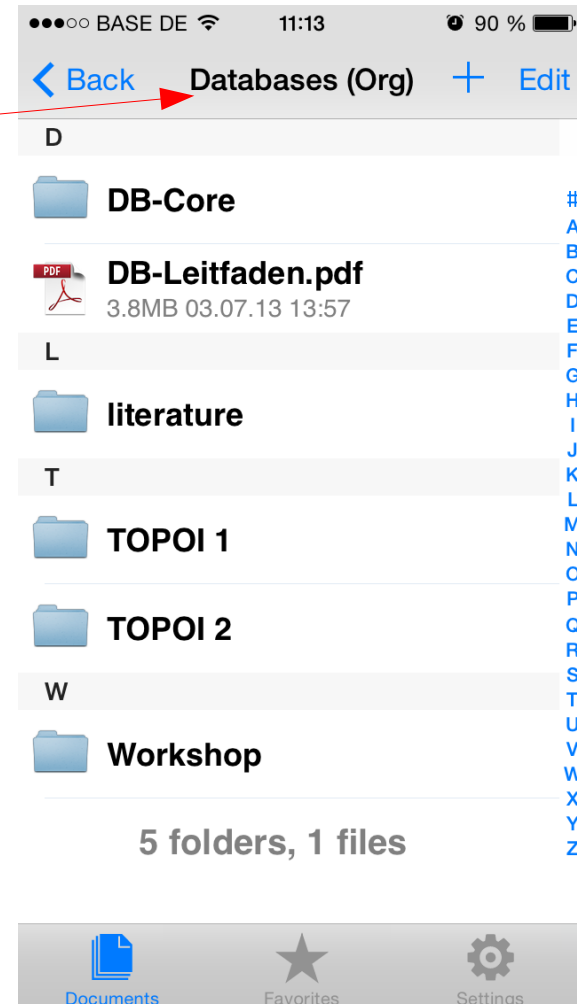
●●●○○ BASE DE 11:13 90 %

Back Databases (Org) + Edit

D

DB-Core

PDF

DB-Leitfaden.pdf
3.8MB 03.07.13 13:57

L

literature

T

TOPOI 1

TOPOI 2

W

Workshop

5 folders, 1 files

#
A
B
C
D
E
F
G
H
I
J
K
L
M
N
O
P
Q
R
S
T
U
V
W
X
Y
Z

Documents Favorites Settings